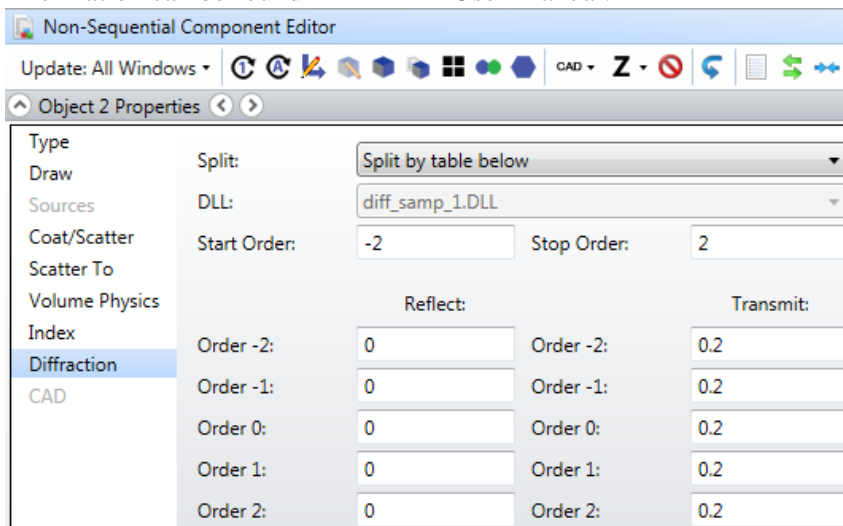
Non-Sequential Component Editor

Update: All Windows ▾ CAD ▾ Z ▾

Object 2 Properties

Type
Draw
Sources
Coat/Scatter
Scatter To
Volume Physics
Index
Diffraction
CAD

Split: Split by table below
DLL: diff_samp_1.DLL
Start Order: -2 Stop Order: 2

| | Reflect: | | Transmit: |
|---|---|---|---|
| Order -2: | 0 | Order -2: | 0.2 |
| Order -1: | 0 | Order -1: | 0.2 |
| Order 0: | 0 | Order 0: | 0.2 |
| Order 1: | 0 | Order 1: | 0.2 |
| Order 2: | 0 | Order 2: | 0.2 |